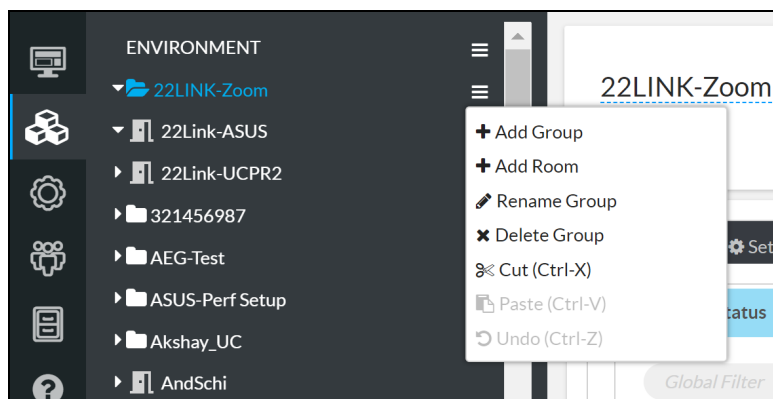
ENVIRONMENT

22LINK-Zoom

22Link-ASUS

22Link-UCPR2

321456987

AEG-Test

ASUS-Perf Setup

Akshay_UC

AndSchi

Add Group
Add Room
Rename Group
Delete Group
Cut (Ctrl-X)
Paste (Ctrl-V)
Undo (Ctrl-Z)

22LINK-Zoom

Set

tatus

Global Filter